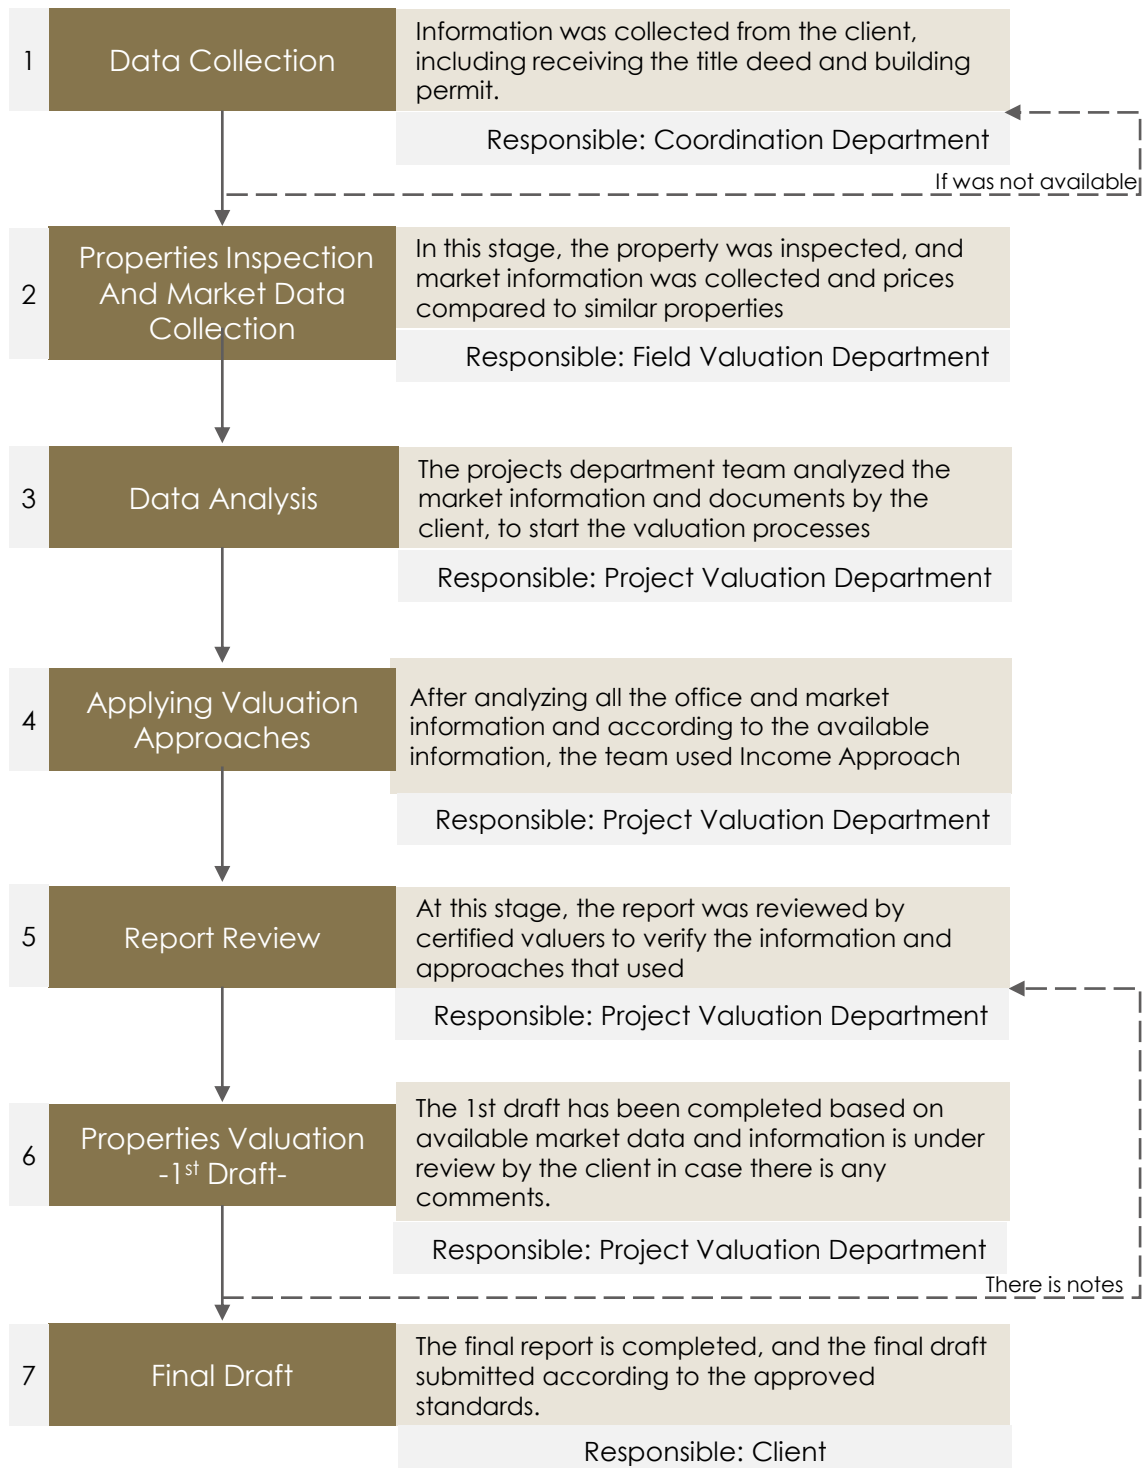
1 Data Collection

Information was collected from the client, including receiving the title deed and building permit.

Responsible: Coordination Department

If was not available

2 Properties Inspection And Market Data Collection

In this stage, the property was inspected, and market information was collected and prices compared to similar properties

Responsible: Field Valuation Department

3 Data Analysis

The projects department team analyzed the market information and documents by the client, to start the valuation processes

Responsible: Project Valuation Department

4 Applying Valuation Approaches

After analyzing all the office and market information and according to the available information, the team used Income Approach

Responsible: Project Valuation Department

5 Report Review

At this stage, the report was reviewed by certified valuers to verify the information and approaches that used

Responsible: Project Valuation Department

6 Properties Valuation -1$^{st}$ Draft-

The 1st draft has been completed based on available market data and information is under review by the client in case there is any comments.

Responsible: Project Valuation Department

There is notes

7 Final Draft

The final report is completed, and the final draft submitted according to the approved standards.

Responsible: Client